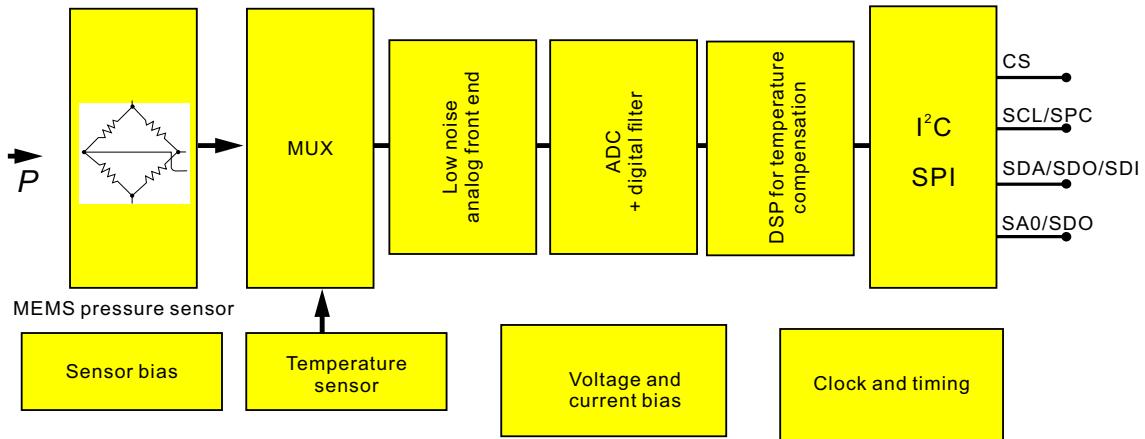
P

MUX

Low noise analog front end

ADC + digital filter

DSP for temperature compensation

$I^2C$
SPI

CS
SCL/SPC
SDA/SDO/SDI
SA0/SDO

MEMS pressure sensor

Sensor bias

Temperature sensor

Voltage and current bias

Clock and timing